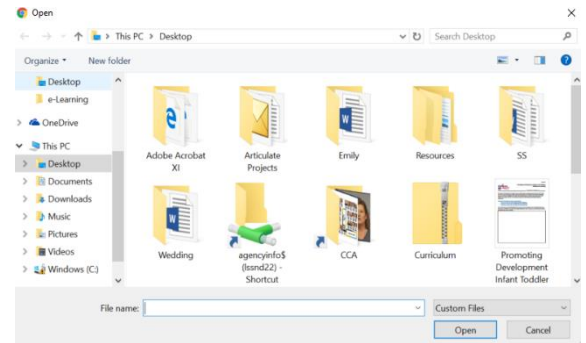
Open

This PC > Desktop

Search Desktop

Organize ▾

New folder

Desktop

e-Learning

OneDrive

This PC

Desktop

Documents

Downloads

Music

Pictures

Videos

Windows (C:)

Adobe Acrobat XI

Articulate Projects

Emily

Resources

SS

Wedding

agencyinfo$ (lssnd22) - Shortcut

CCA

Curriculum

Promoting Development Infant Toddler

File name:

Custom Files

Open

Cancel